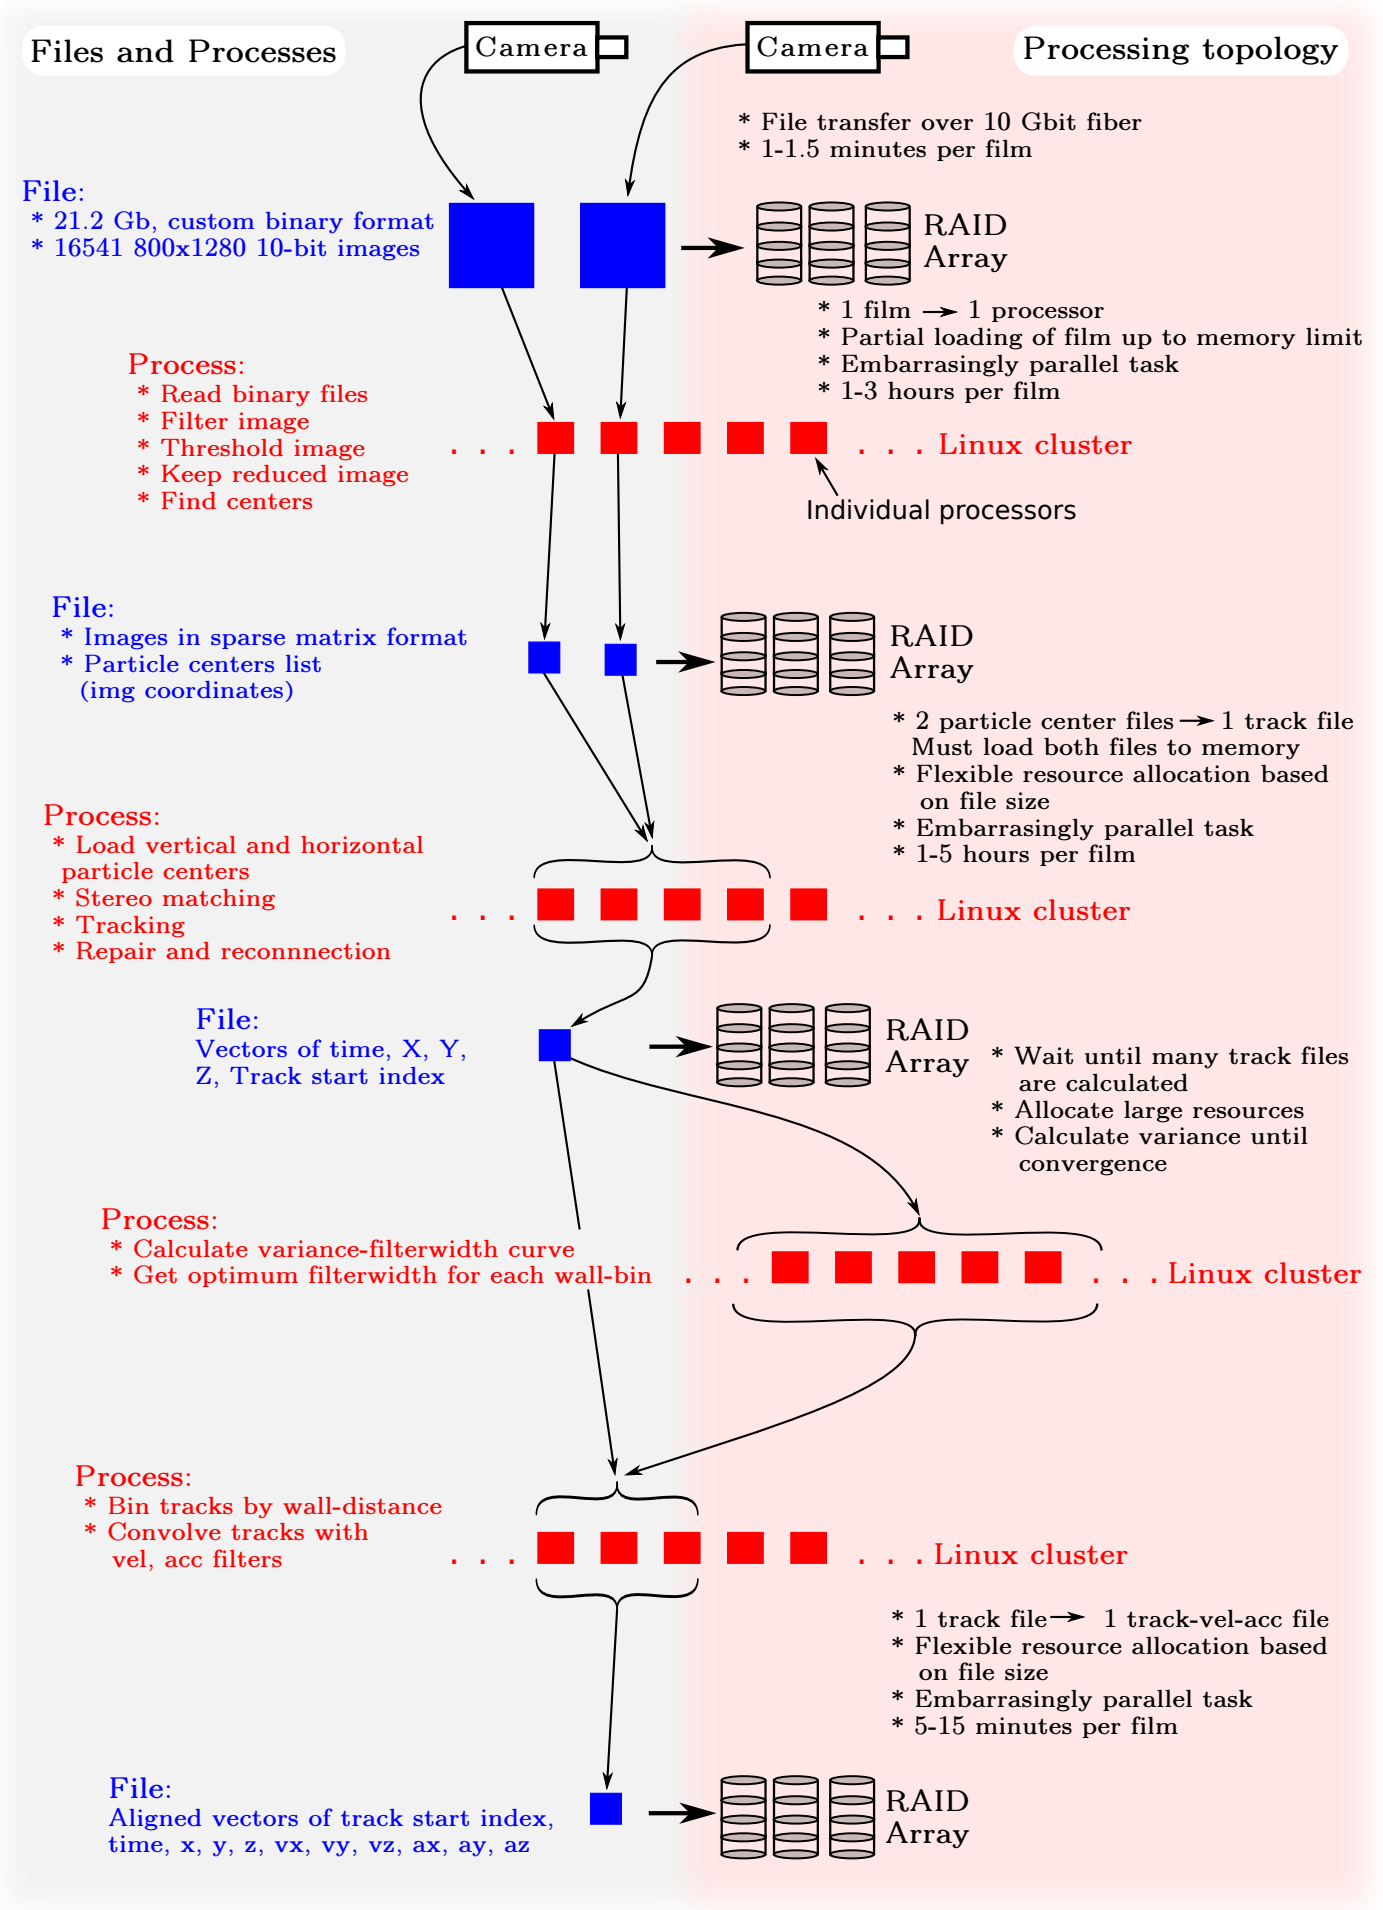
Files and Processes

Camera

Camera

Processing topology

* File transfer over 10 Gbit fiber
* 1-1.5 minutes per film

File:
* 21.2 Gb, custom binary format
* 16541 800x1280 10-bit images

RAID Array

* 1 film → 1 processor
* Partial loading of film up to memory limit
* Embarrasingly parallel task
* 1-3 hours per film

Process:
* Read binary files
* Filter image
* Threshold image
* Keep reduced image
* Find centers

. . . . . . Linux cluster

Individual processors

File:
* Images in sparse matrix format
* Particle centers list
(img coordinates)

RAID Array

* 2 particle center files → 1 track file
Must load both files to memory
* Flexible resource allocation based on file size
* Embarrasingly parallel task
* 1-5 hours per film

Process:
* Load vertical and horizontal particle centers
* Stereo matching
* Tracking
* Repair and reconnnection

. . . . . . Linux cluster

File:
Vectors of time, X, Y, Z, Track start index

RAID Array

* Wait until many track files are calculated
* Allocate large resources
* Calculate variance until convergence

Process:
* Calculate variance-filterwidth curve
* Get optimum filterwidth for each wall-bin

. . . . . . Linux cluster

Process:
* Bin tracks by wall-distance
* Convolve tracks with vel, acc filters

. . . . . . Linux cluster

* 1 track file → 1 track-vel-acc file
* Flexible resource allocation based on file size
* Embarrasingly parallel task
* 5-15 minutes per film

File:
Aligned vectors of track start index, time, x, y, z, vx, vy, vz, ax, ay, az

RAID Array